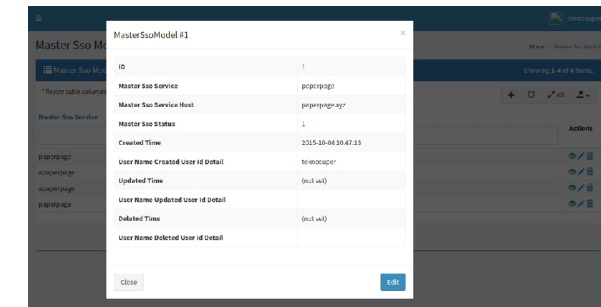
MasterSsoModel #1

| ID | 1 |
|---|---|
| Master Sso Service | paperpage |
| Master Sso Service Host | paperpage.xyz |
| Master Sso Status | 1 |
| Created Time | 2015-10-04 10:47:13 |
| User Name Created User Id Detail | teknopaper |
| Updated Time | (not set) |
| User Name Updated User Id Detail | |
| Deleted Time | (not set) |
| User Name Deleted User Id Detail | |

Close

Edit

Master Sso Mo

Master Sso Mo

* Resize table columns

Master Sso Service

paperpage

aoaperpage

aoaperpage

paperpage

Showing 1-4 of 4 items.

All

Actions

Home / Master Sso Model

teknopaper